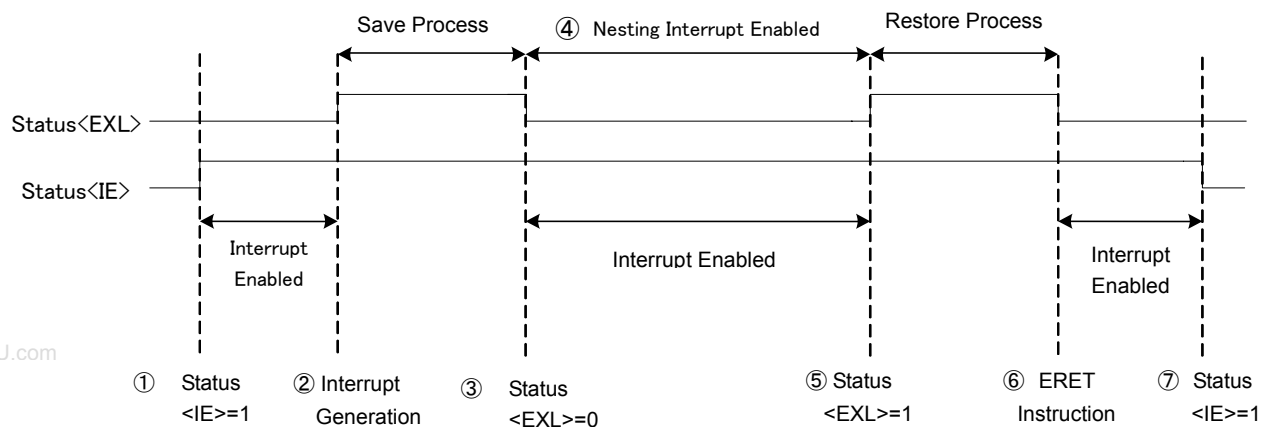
Save Process

④ Nesting Interrupt Enabled

Restore Process

Status<EXL>

Status<IE>

Interrupt Enabled

Interrupt Enabled

Interrupt Enabled

J.com

① Status <IE>=1

② Interrupt Generation

③ Status <EXL>=0

⑤ Status <EXL>=1

⑥ ERET Instruction

⑦ Status <IE>=1